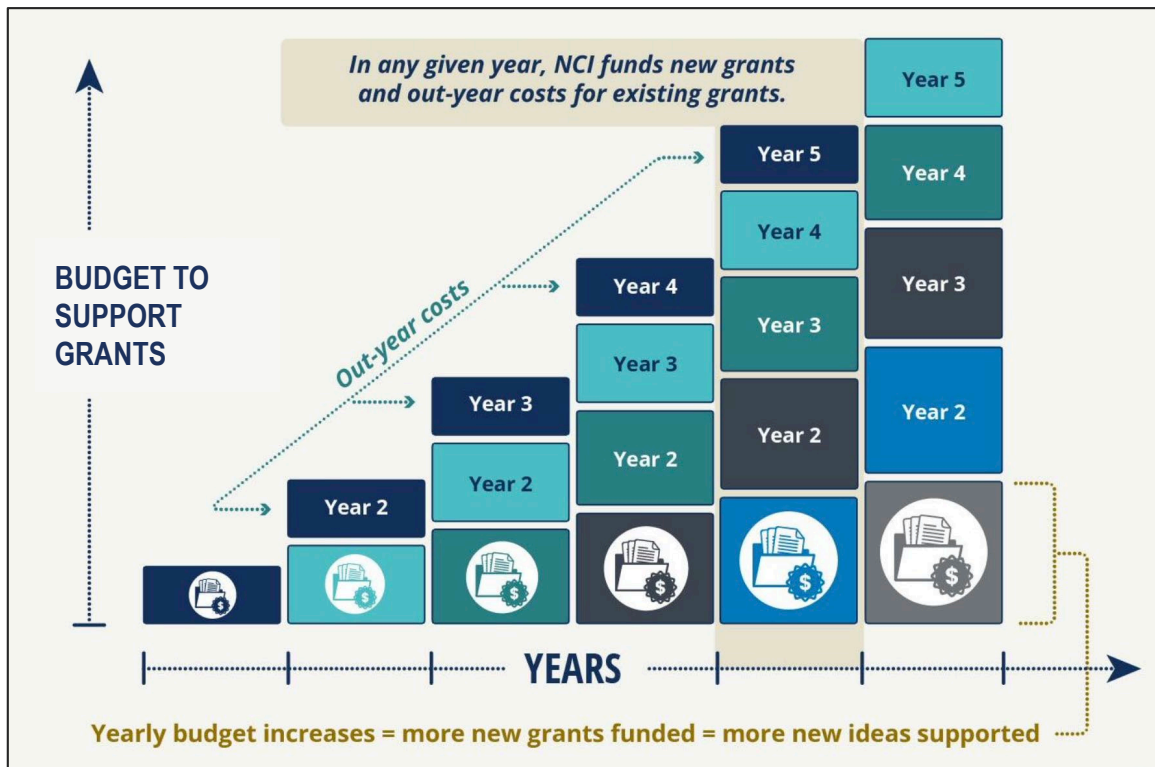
In any given year, NCI funds new grants and out-year costs for existing grants.

BUDGET TO SUPPORT GRANTS

Out-year costs

Year 2

Year 3
Year 2

Year 4
Year 3
Year 2

Year 5
Year 4
Year 3
Year 2

Year 5
Year 4
Year 3
Year 2

YEARS

Yearly budget increases = more new grants funded = more new ideas supported